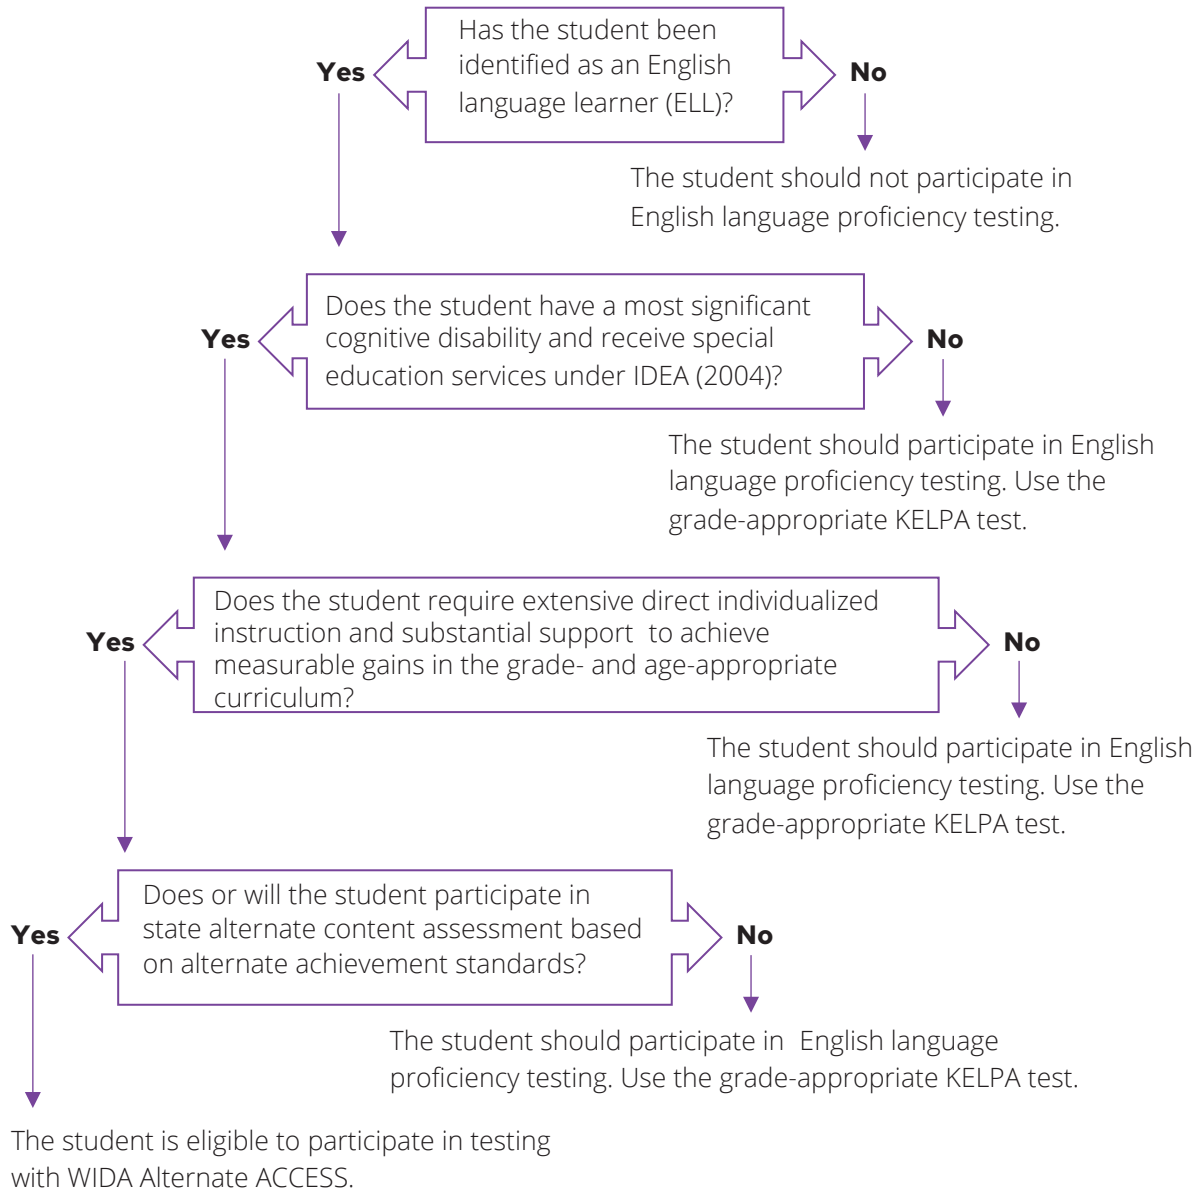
Has the student been identified as an English language learner (ELL)?

Yes

No

The student should not participate in English language proficiency testing.

Does the student have a most significant cognitive disability and receive special education services under IDEA (2004)?

Yes

No

The student should participate in English language proficiency testing. Use the grade-appropriate KELPA test.

Does the student require extensive direct individualized instruction and substantial support to achieve measurable gains in the grade- and age-appropriate curriculum?

Yes

No

The student should participate in English language proficiency testing. Use the grade-appropriate KELPA test.

Does or will the student participate in state alternate content assessment based on alternate achievement standards?

Yes

No

The student should participate in English language proficiency testing. Use the grade-appropriate KELPA test.

The student is eligible to participate in testing with WIDA Alternate ACCESS.